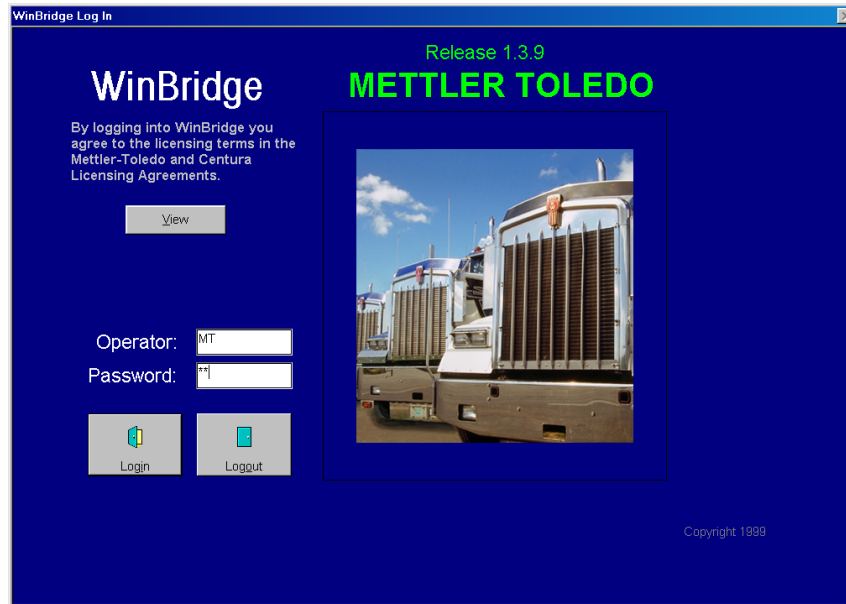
WinBridge Log In

Release 1.3.9

METTLER TOLEDO

WinBridge

By logging into WinBridge you agree to the licensing terms in the Mettler-Toledo and Centura Licensing Agreements.

View

Operator: MT

Password: **

Login

Logout

Copyright 1999